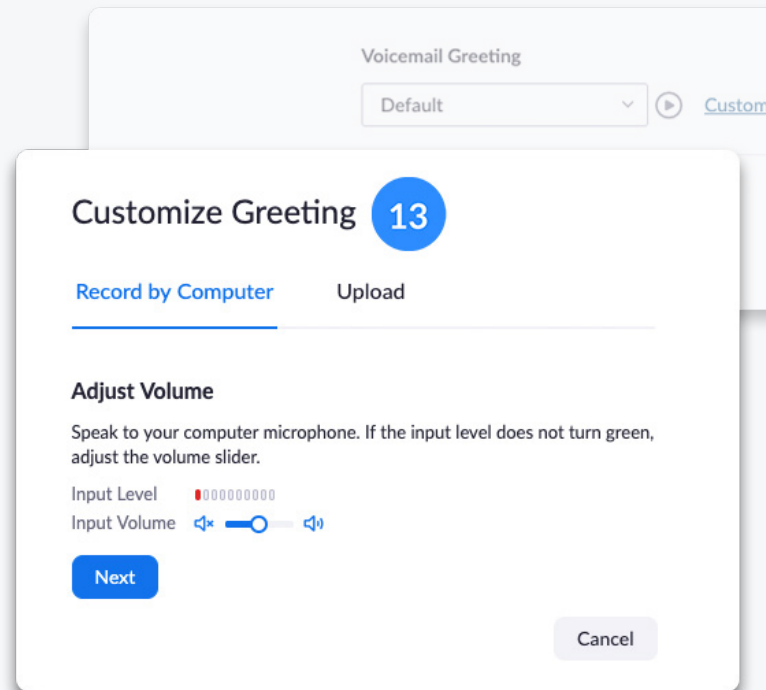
Voicemail Greeting

Default

Custom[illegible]

Customize Greeting 13

Record by Computer

Upload

Adjust Volume

Speak to your computer microphone. If the input level does not turn green, adjust the volume slider.

Input Level

Input Volume

Next

Cancel